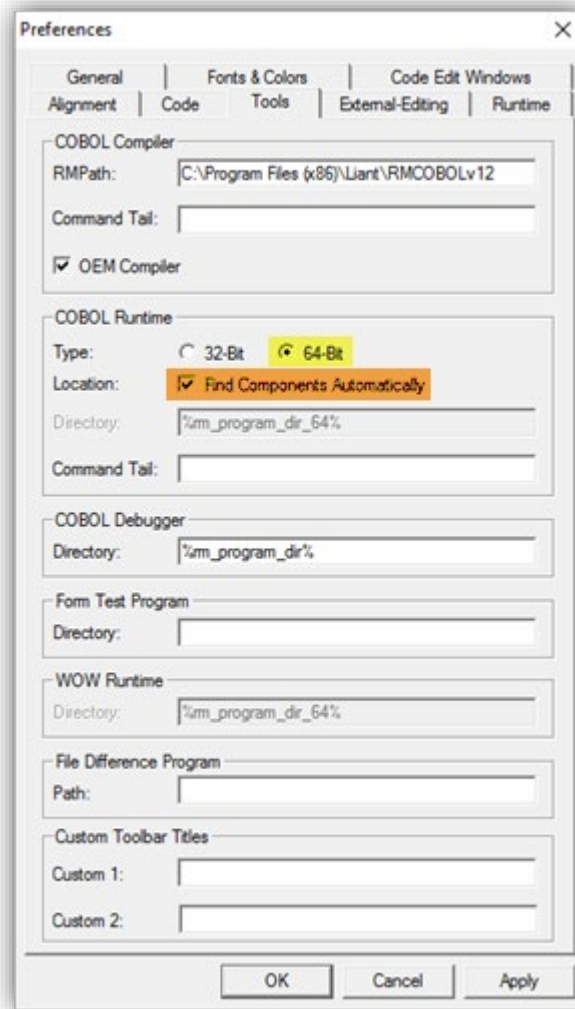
Preferences

×

General | Fonts & Colors | Code Edit Windows
Alignment | Code | Tools | External-Editing | Runtime

COBOL Compiler
RMPath: C:\Program Files (x86)\Liant\RMCOBOLv12
Command Tail:
OEM Compiler

COBOL Runtime
Type: 32-Bit 64-Bit
Location: Find Components Automatically
Directory: %rm_program_dir_64%
Command Tail:

COBOL Debugger
Directory: %rm_program_dir%

Form Test Program
Directory:

WOW Runtime
Directory: %rm_program_dir_64%

File Difference Program
Path:

Custom Toolbar Titles
Custom 1:
Custom 2:

OK | Cancel | Apply